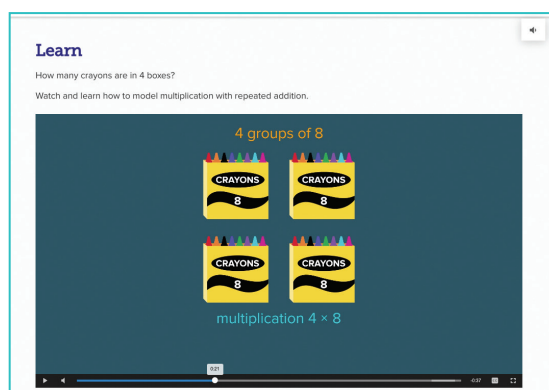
Learn

How many crayons are in 4 boxes?

Watch and learn how to model multiplication with repeated addition.

4 groups of 8

CRAYONS
8

CRAYONS
8

CRAYONS
8

CRAYONS
8

multiplication $4 \times 8$

0:21

-0:37